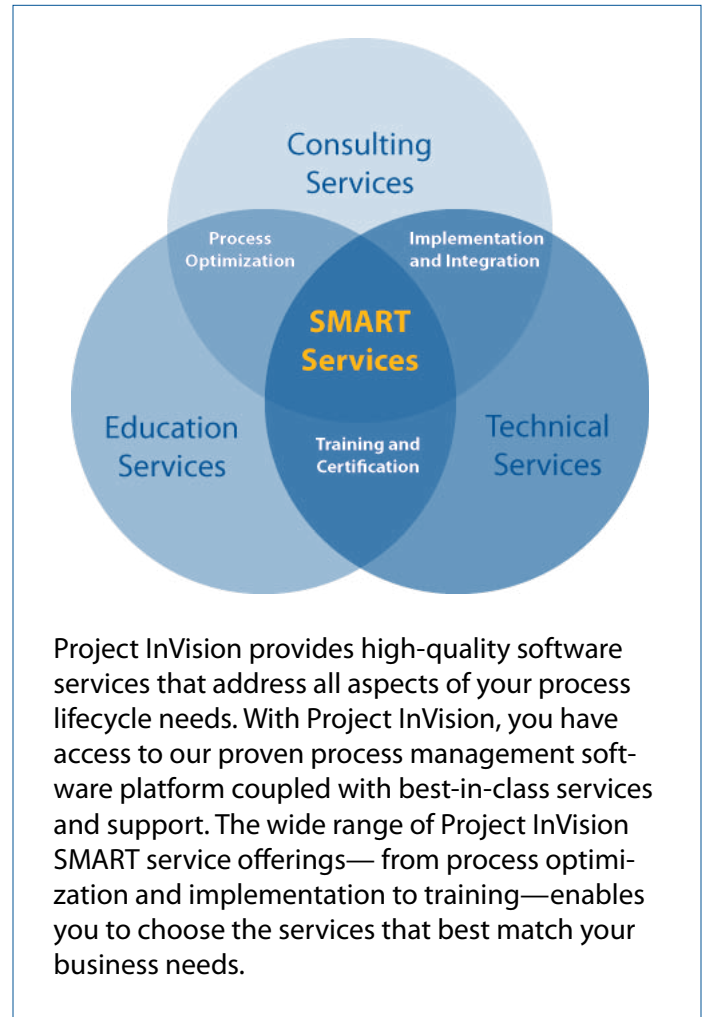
Consulting Services

Process Optimization

Implementation and Integration

SMART Services

Education Services

Training and Certification

Technical Services

Project InVision provides high-quality software services that address all aspects of your process lifecycle needs. With Project InVision, you have access to our proven process management software platform coupled with best-in-class services and support. The wide range of Project InVision SMART service offerings— from process optimization and implementation to training—enables you to choose the services that best match your business needs.